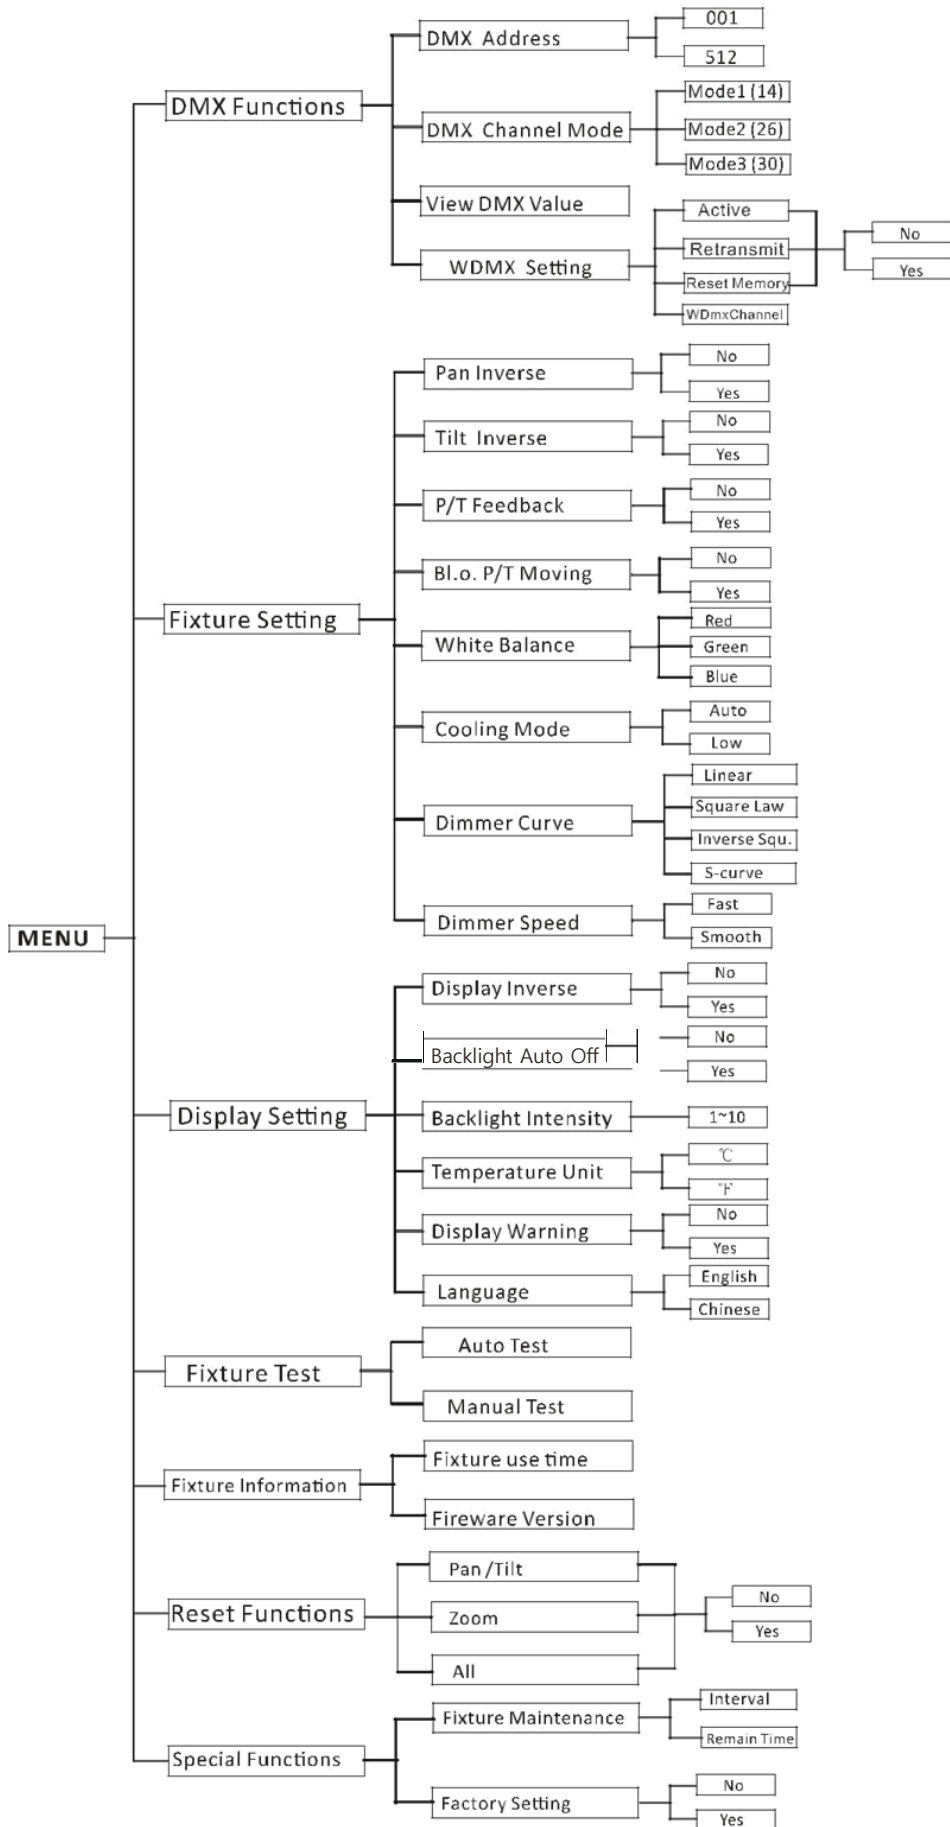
MENU

DMX Functions
DMX Address
001
512
DMX Channel Mode
Mode1 (14)
Mode2 (26)
Mode3 (30)
View DMX Value
WDMX Setting
Active
Retransmit
Reset Memory
WDmxChannel
No
Yes

Fixture Setting
Pan Inverse
No
Yes
Tilt Inverse
No
Yes
P/T Feedback
No
Yes
Bl.o. P/T Moving
No
Yes
White Balance
Red
Green
Blue
Cooling Mode
Auto
Low
Dimmer Curve
Linear
Square Law
Inverse Squ.
S-curve
Dimmer Speed
Fast
Smooth

Display Setting
Display Inverse
No
Yes
Backlight Auto Off
No
Yes
Backlight Intensity
1~10
Temperature Unit
℃
℉
Display Warning
No
Yes
Language
English
Chinese

Fixture Test
Auto Test
Manual Test

Fixture Information
Fixture use time
Fireware Version

Reset Functions
Pan /Tilt
Zoom
All
No
Yes

Special Functions
Fixture Maintenance
Interval
Remain Time
Factory Setting
No
Yes